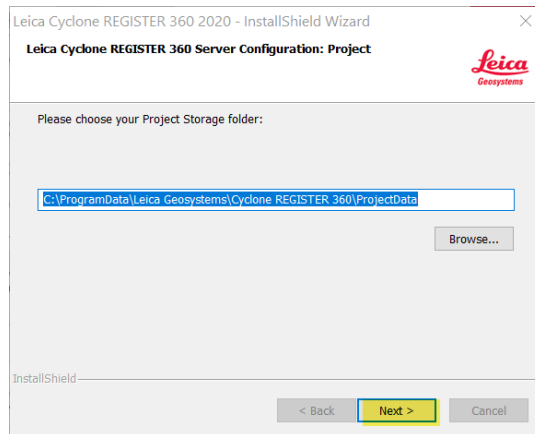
Leica Cyclone REGISTER 360 2020 - InstallShield Wizard

×

Leica Cyclone REGISTER 360 Server Configuration: Project

Leica
Geosystems

Please choose your Project Storage folder:

C:\ProgramData\Leica Geosystems\Cyclone REGISTER 360\ProjectData

Browse...

InstallShield

< Back

Next >

Cancel